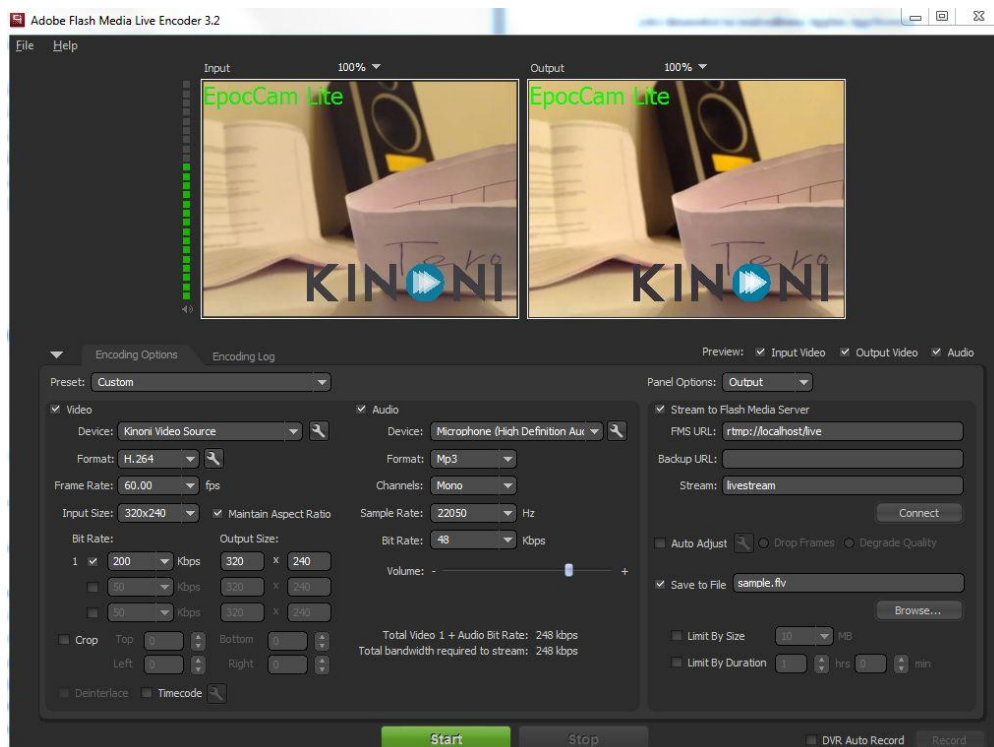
Adobe Flash Media Live Encoder 3.2

File Help

Input 100%

Output 100%

EpocCam Lite

KINONI

EpocCam Lite

KINONI

Encoding Options Encoding Log

Preview: Input Video Output Video Audio

Preset: Custom

Panel Options: Output

Video

Device: Kinoni Video Source

Format: H.264

Frame Rate: 60.00 fps

Input Size: 320x240 Maintain Aspect Ratio

Bit Rate: Output Size:

1 200 Kbps 320 x 240

50 Kbps 320 x 240

50 Kbps 320 x 240

Crop Top 0 Bottom 0

Left 0 Right 0

Deinterlace Timecode

Audio

Device: Microphone (High Definition Auc

Format: Mp3

Channels: Mono

Sample Rate: 22050 Hz

Bit Rate: 48 Kbps

Volume: - +

Total Video 1 + Audio Bit Rate: 248 kbps
Total bandwidth required to stream: 248 kbps

Stream to Flash Media Server

FMS URL: rtmp://localhost/live

Backup URL:

Stream: livestream

Connect

Auto Adjust Drop Frames Degrade Quality

Save to File sample.flv

Browse...

Limit By Size 10 MB

Limit By Duration 1 hrs 0 min

Start Stop

DVR Auto Record Record